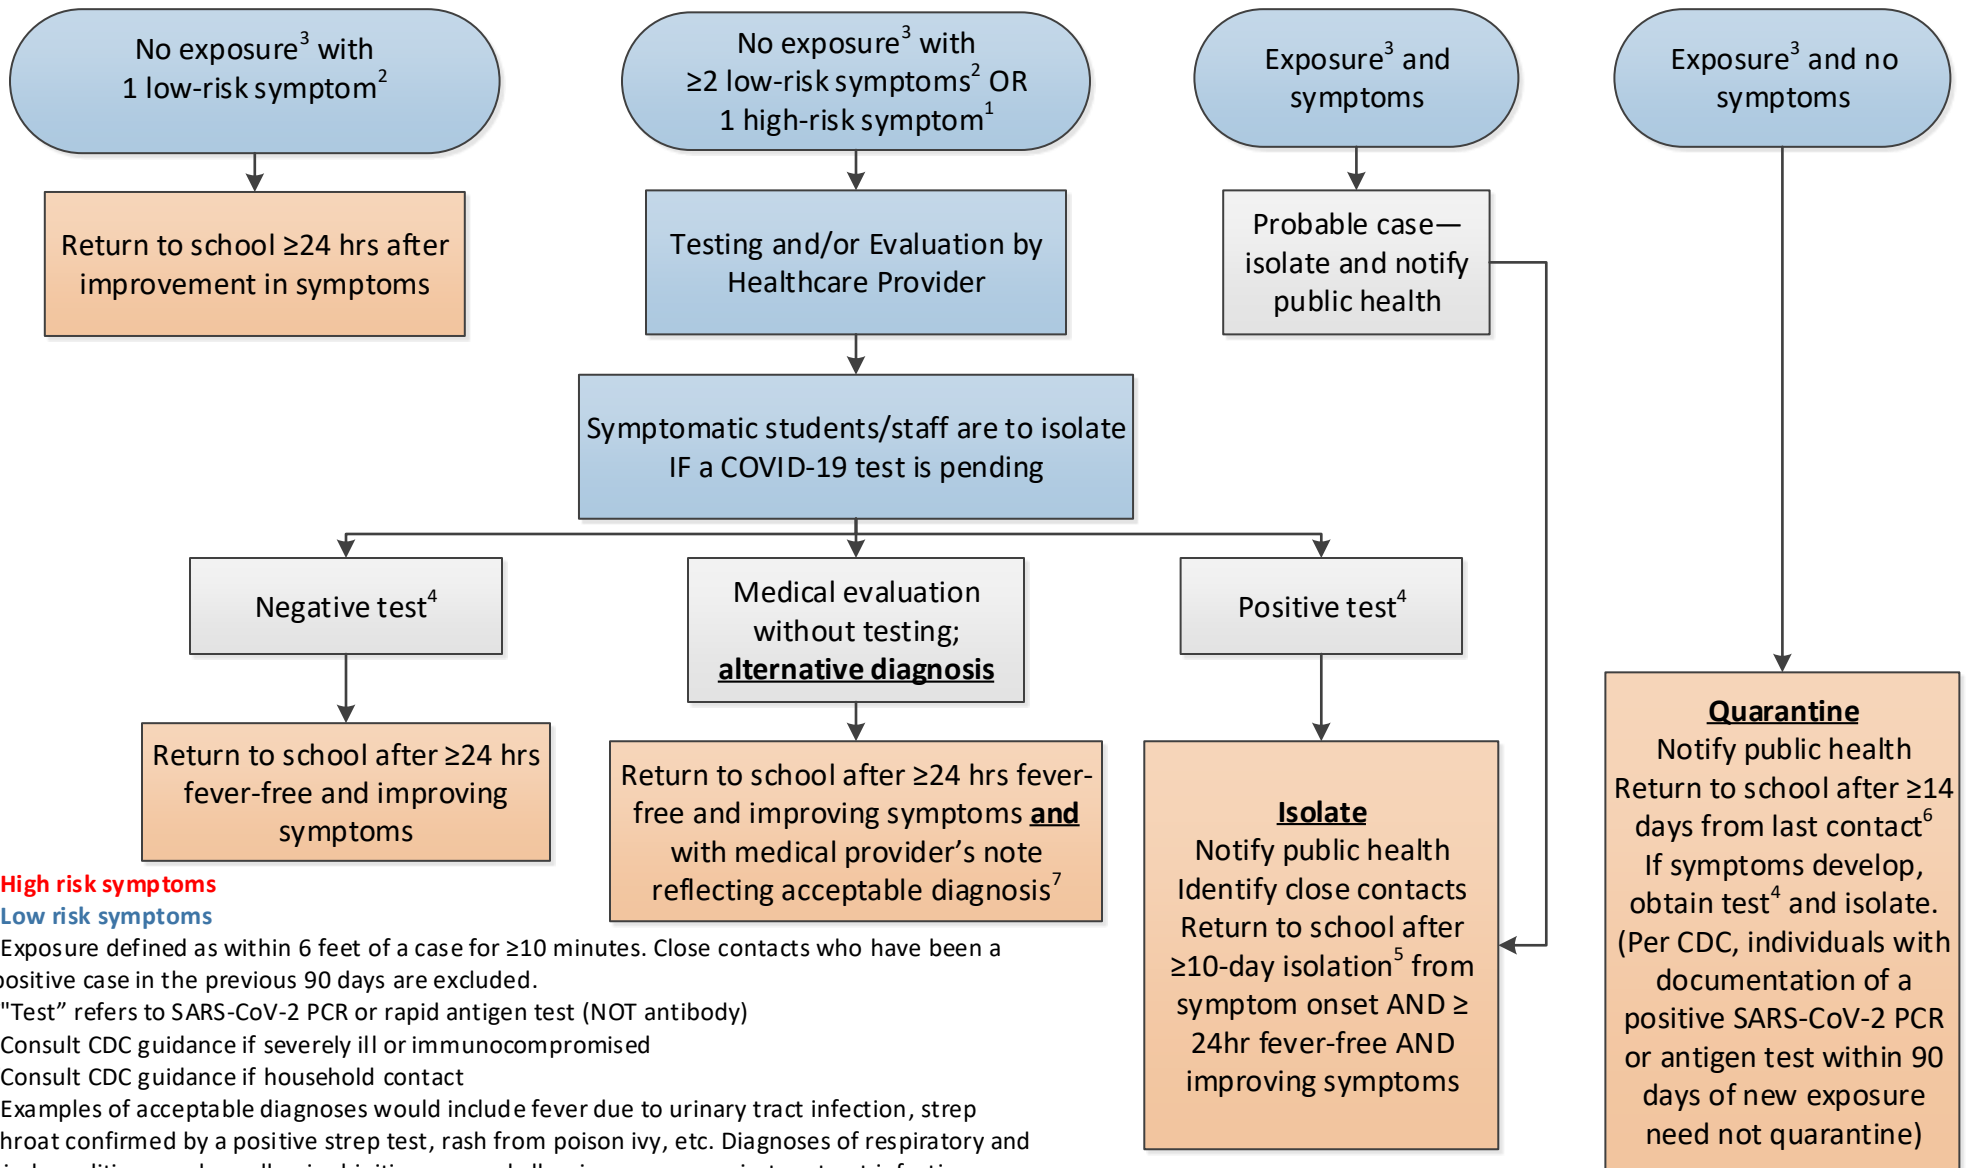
No exposure$^3$ with 1 low-risk symptom$^2$

No exposure$^3$ with ≥2 low-risk symptoms$^2$ OR 1 high-risk symptom$^1$

Exposure$^3$ and symptoms

Exposure$^3$ and no symptoms

Return to school ≥24 hrs after improvement in symptoms

Testing and/or Evaluation by Healthcare Provider

Probable case—isolate and notify public health

Symptomatic students/staff are to isolate IF a COVID-19 test is pending

Negative test$^4$

Medical evaluation without testing; **alternative diagnosis**

Positive test$^4$

Return to school after ≥24 hrs fever-free and improving symptoms

Return to school after ≥24 hrs fever-free and improving symptoms **and** with medical provider's note reflecting acceptable diagnosis$^7$

**Isolate**
Notify public health
Identify close contacts
Return to school after ≥10-day isolation$^5$ from symptom onset AND ≥ 24hr fever-free AND improving symptoms

**Quarantine**
Notify public health
Return to school after ≥14 days from last contact$^6$
If symptoms develop, obtain test$^4$ and isolate.
(Per CDC, individuals with documentation of a positive SARS-CoV-2 PCR or antigen test within 90 days of new exposure need not quarantine)

High risk symptoms
Low risk symptoms
Exposure defined as within 6 feet of a case for ≥10 minutes. Close contacts who have been a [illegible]ositive case in the previous 90 days are excluded.
"Test" refers to SARS-CoV-2 PCR or rapid antigen test (NOT antibody)
Consult CDC guidance if severely ill or immunocompromised
Consult CDC guidance if household contact
Examples of acceptable diagnoses would include fever due to urinary tract infection, strep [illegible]hroat confirmed by a positive strep test, rash from poison ivy, etc. Diagnoses of respiratory and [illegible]